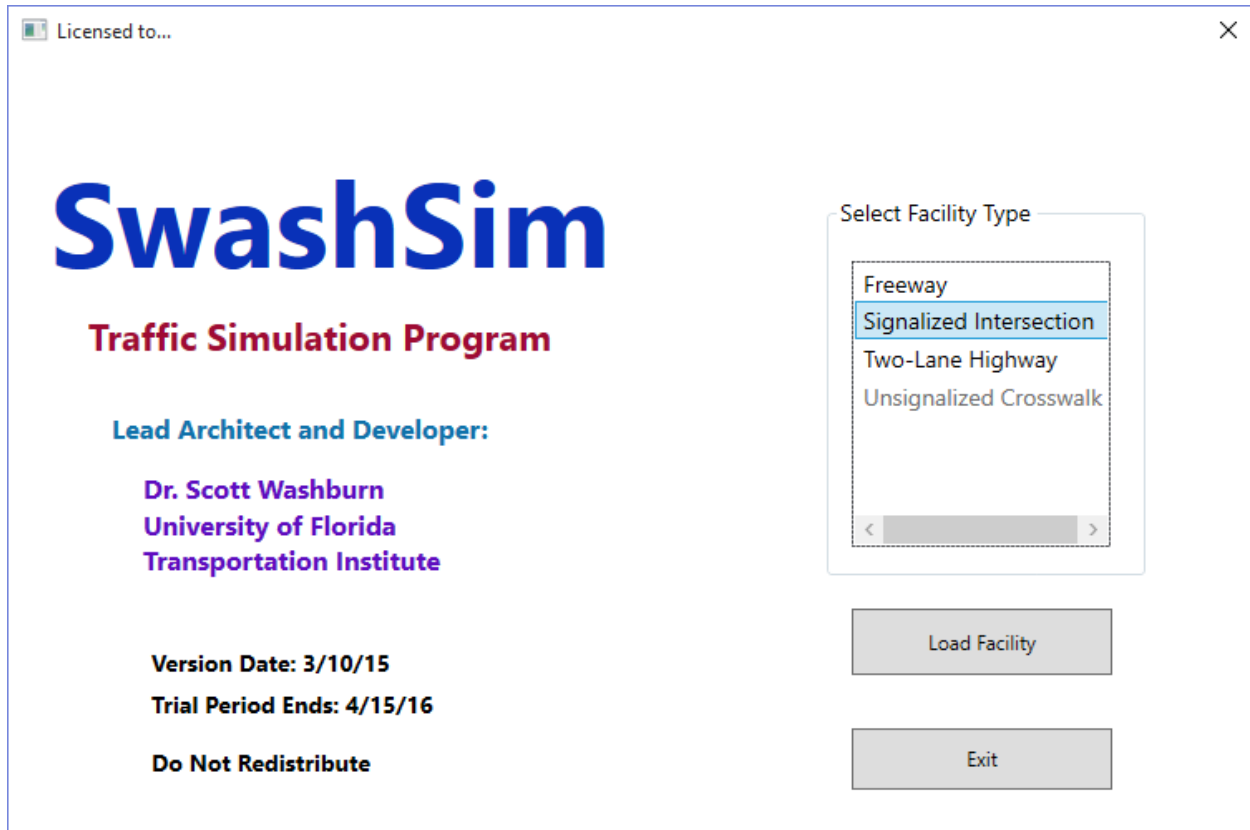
Licensed to...

SwashSim

Traffic Simulation Program

Lead Architect and Developer:

Dr. Scott Washburn
University of Florida
Transportation Institute

Version Date: 3/10/15

Trial Period Ends: 4/15/16

Do Not Redistribute

Select Facility Type

Freeway
Signalized Intersection
Two-Lane Highway
Unsignalized Crosswalk

Load Facility

Exit